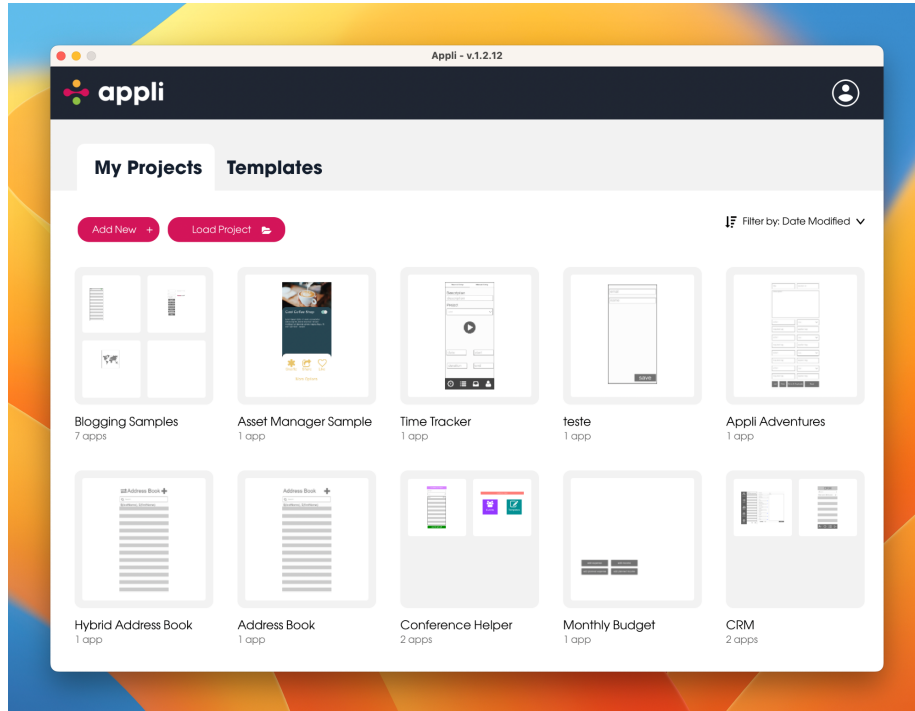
Appli - v.1.2.12

appli

My Projects Templates

Add New +

Load Project

Filter by: Date Modified

Blogging Samples
7 apps

Asset Manager Sample
1 app

Time Tracker
1 app

teste
1 app

Appli Adventures
1 app

Hybrid Address Book
1 app

Address Book
1 app

Conference Helper
2 apps

Monthly Budget
1 app

CRM
2 apps